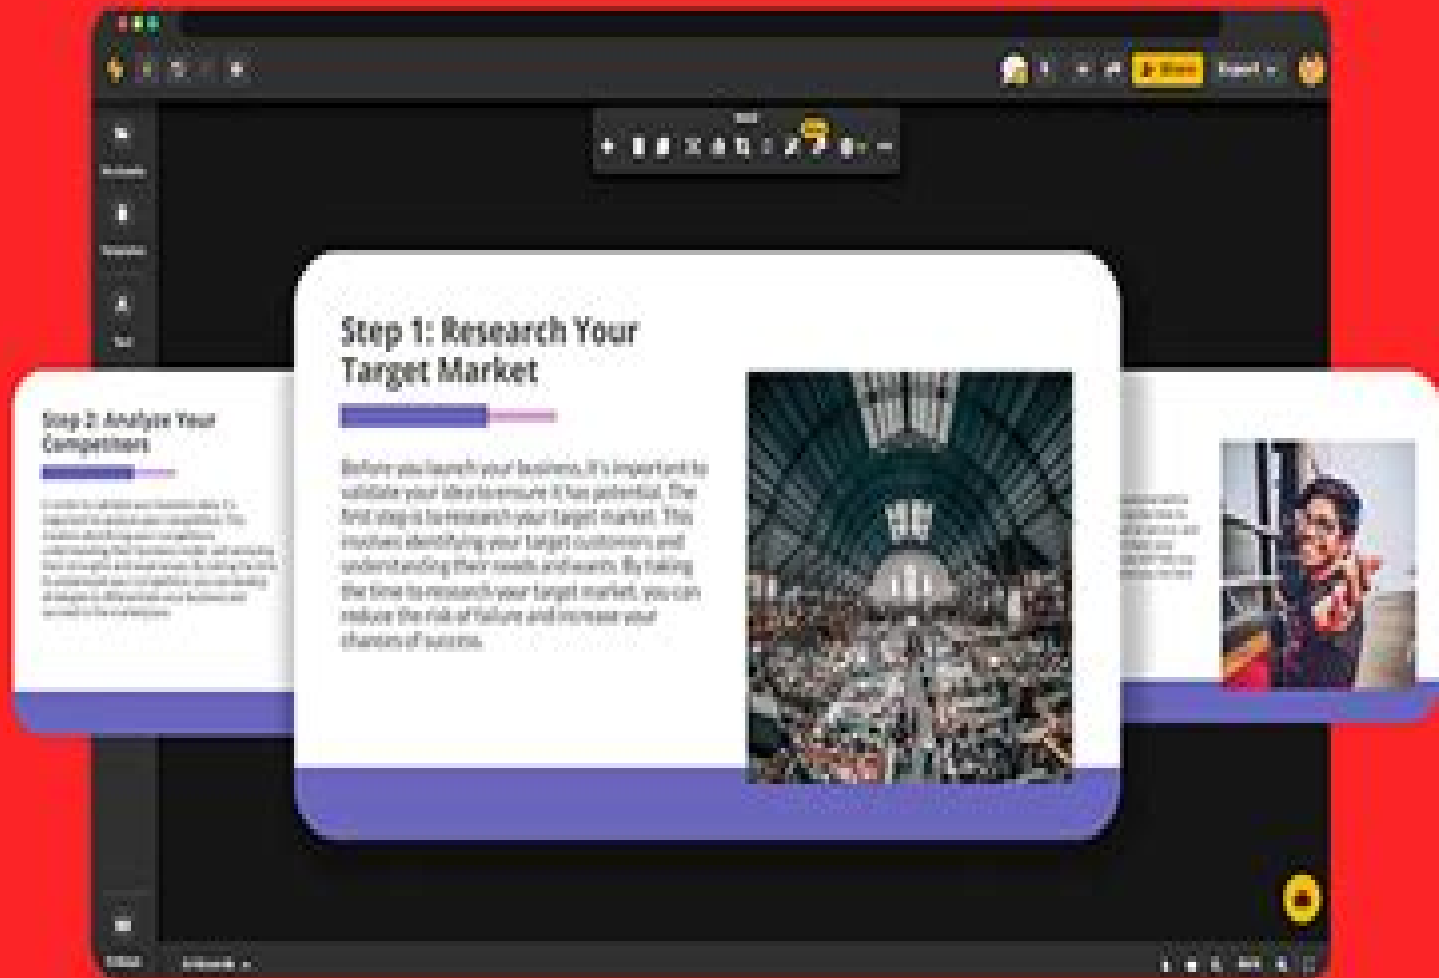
Share Export

Step 2: Analyze Your Competitors

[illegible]

Step 1: Research Your Target Market

Before you launch your business, it's important to validate your idea to ensure it has potential. The first step is to research your target market. This involves identifying your target customers and understanding their needs and wants. By taking the time to research your target market, you can reduce the risk of failure and increase your chances of success.

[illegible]